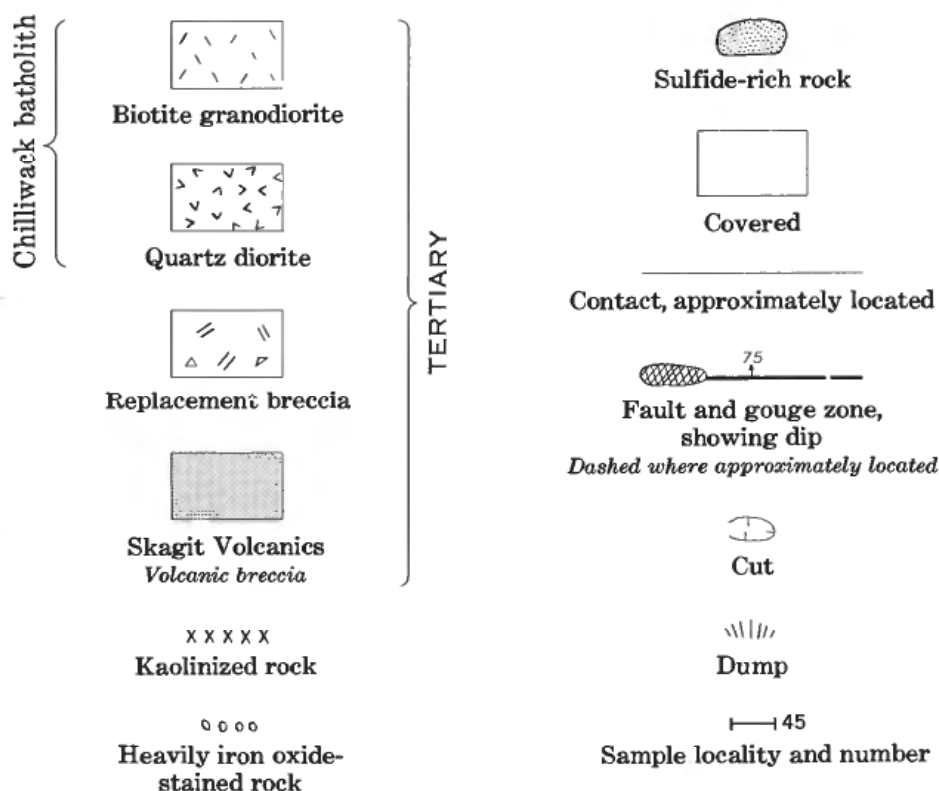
Chilliwack batholith

Biotite granodiorite

Quartz diorite

Replacement breccia

Skagit Volcanics
*Volcanic breccia*

TERTIARY

x x x x x
Kaolinized rock

o o o o
Heavily iron oxide-stained rock

Sulfide-rich rock

Covered

Contact, approximately located

75

Fault and gouge zone, showing dip
*Dashed where approximately located*

Cut

Dump

45
Sample locality and number